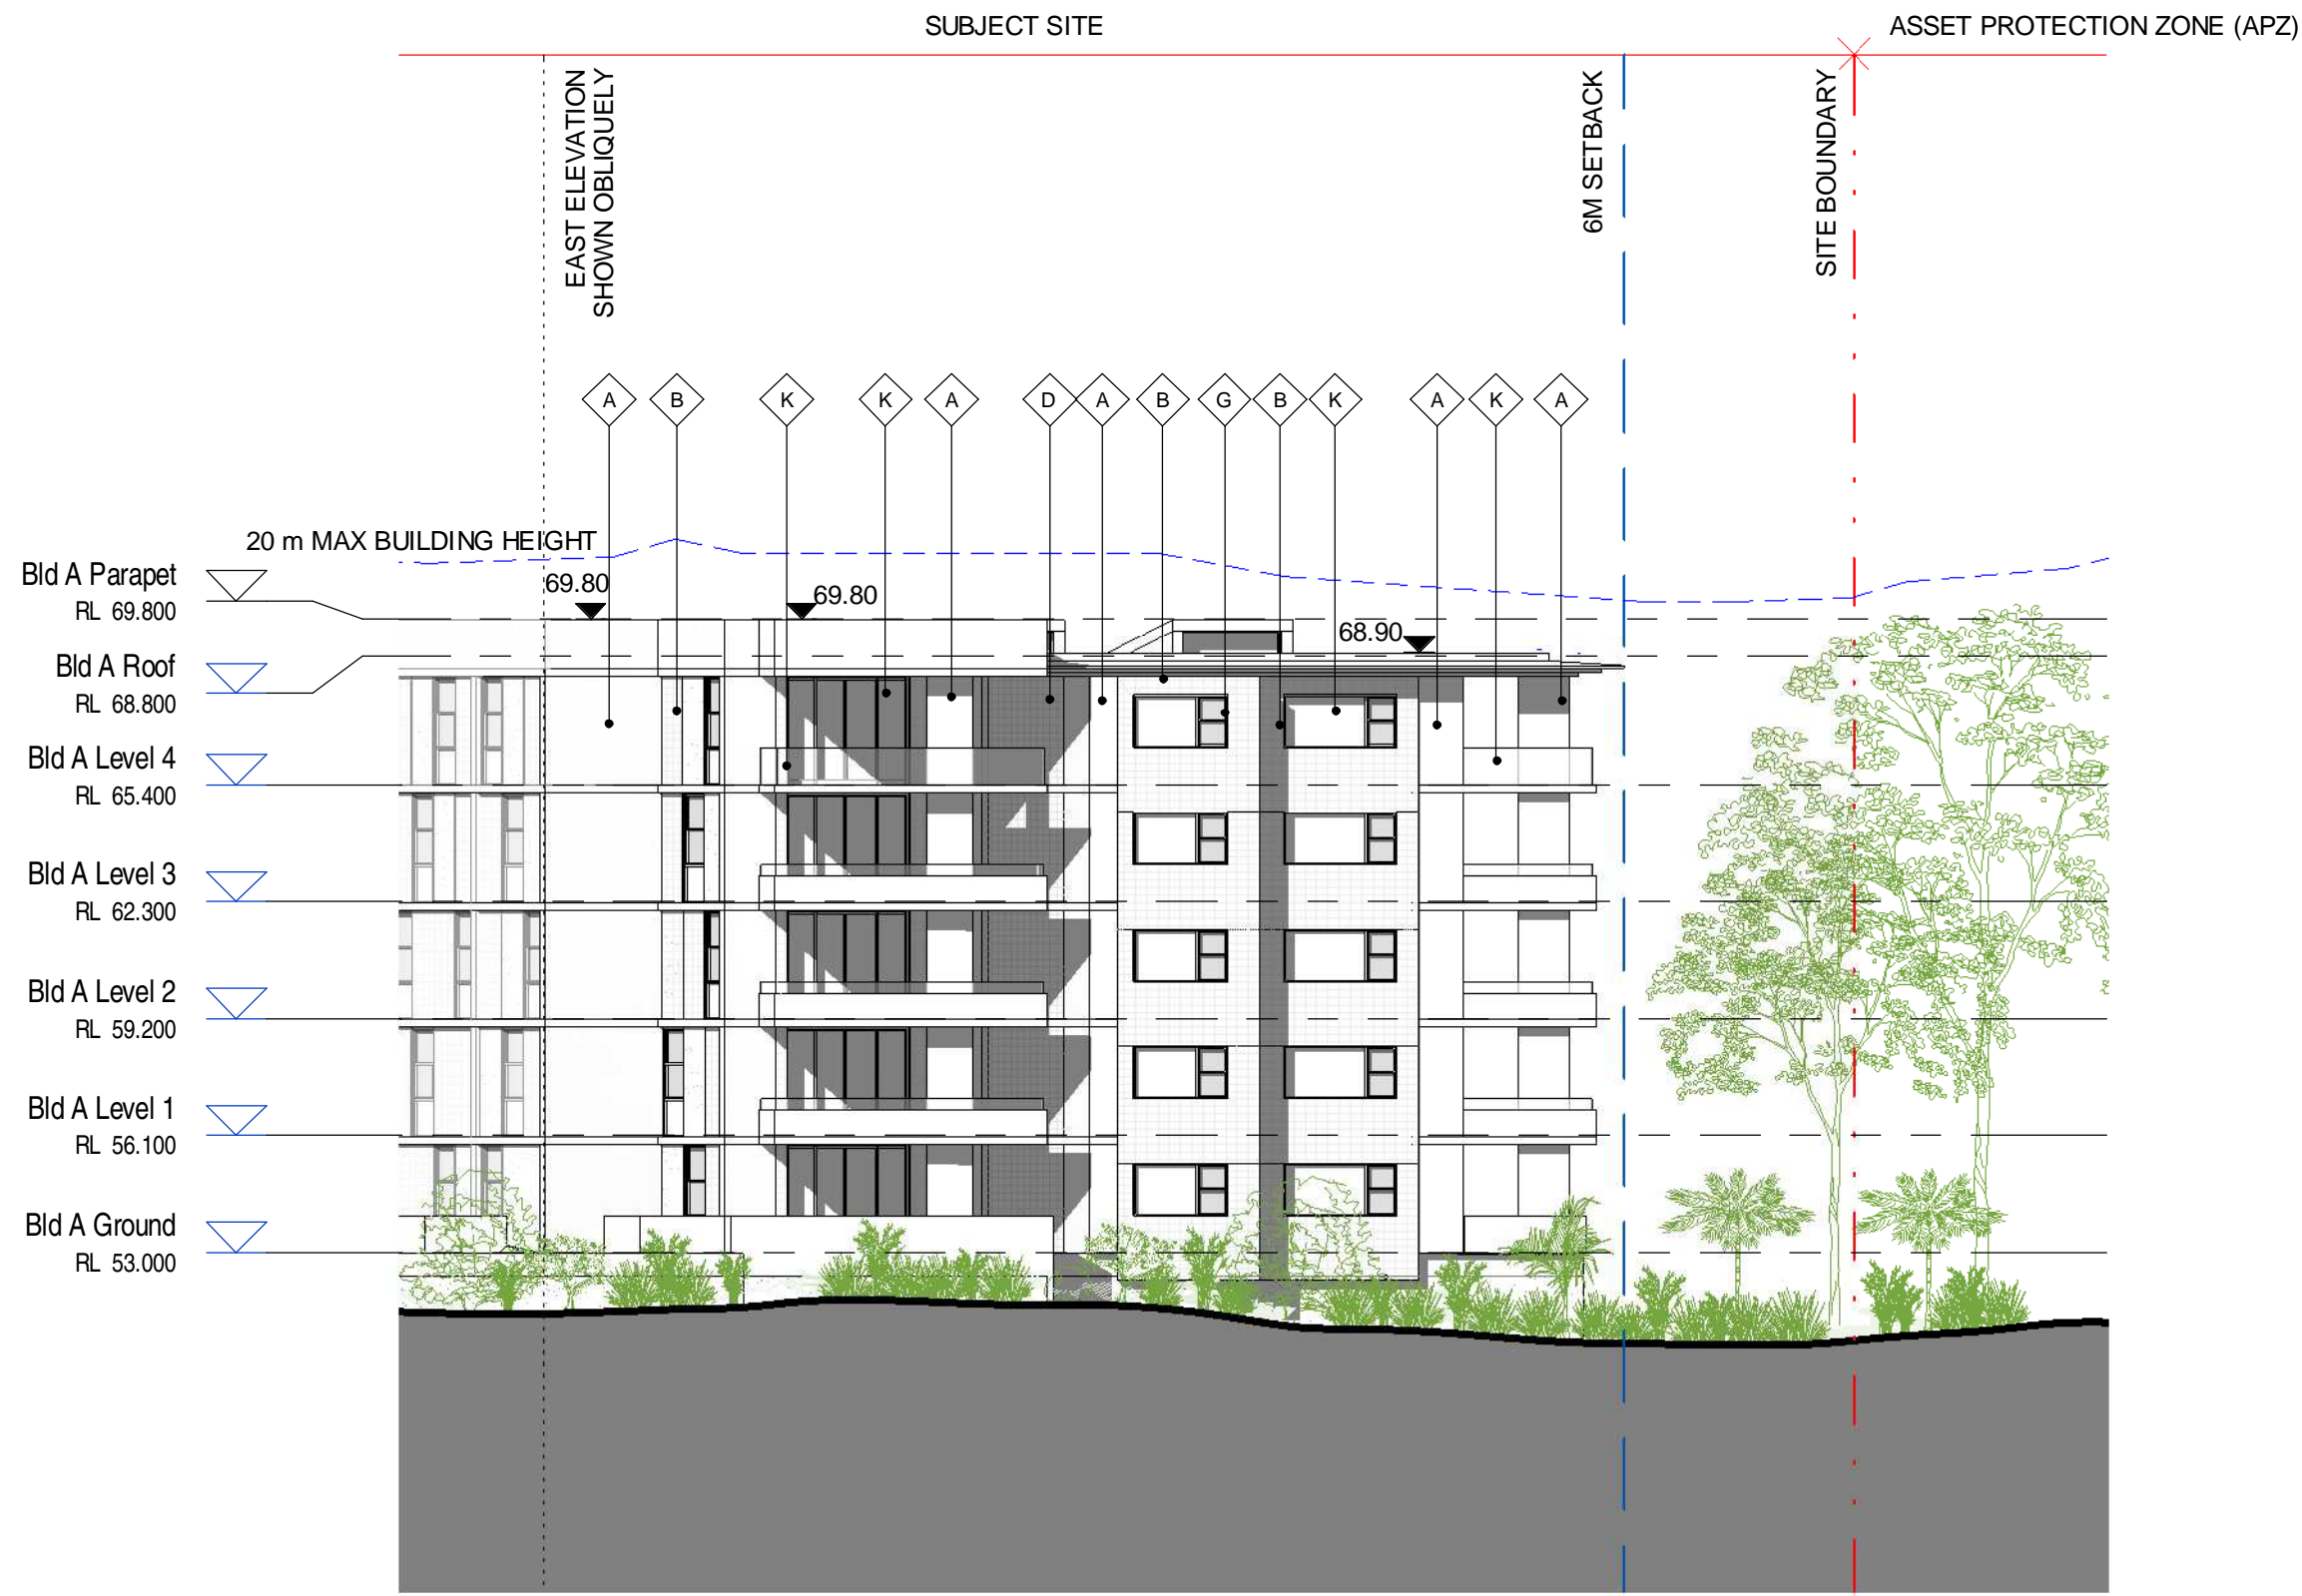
SUBJECT SITE

ASSET PROTECTION ZONE (APZ)

EAST ELEVATION SHOWN OBLIQUELY

6M SETBACK

SITE BOUNDARY

A B K K A D A B G B K A K A

20 m MAX BUILDING HEIGHT

69.80

69.80

68.90

Bld A Parapet
RL 69.800

Bld A Roof
RL 68.800

Bld A Level 4
RL 65.400

Bld A Level 3
RL 62.300

Bld A Level 2
RL 59.200

Bld A Level 1
RL 56.100

Bld A Ground
RL 53.000